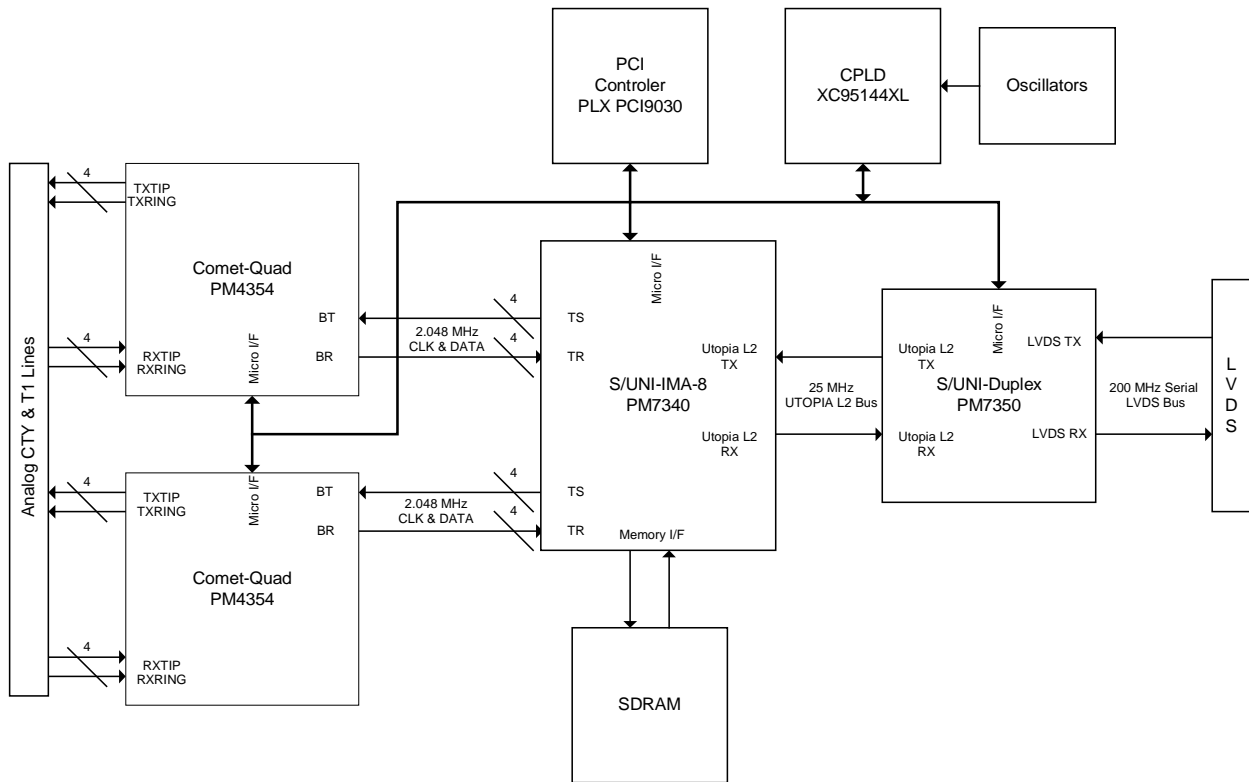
PCI
Controler
PLX PCI9030

CPLD
XC95144XL

Oscillators

Analog CTY & T1 Lines

4
TXTIP
TXRING

Comet-Quad
PM4354

4
RXTIP
RXRING

Micro I/F

BT
BR

4
4
2.048 MHz
CLK & DATA

TS
TR

Micro I/F

S/UNI-IMA-8
PM7340

Utopia L2
TX

Utopia L2
RX

25 MHz
UTOPIA L2 Bus

Utopia L2
TX

Utopia L2
RX

Micro I/F

LVDS TX

LVDS RX

S/UNI-Duplex
PM7350

200 MHz Serial
LVDS Bus

L
V
D
S

4
TXTIP
TXRING

Micro I/F

BT
BR

4
4
2.048 MHz
CLK & DATA

TS
TR

Memory I/F

Comet-Quad
PM4354

4
RXTIP
RXRING

SDRAM